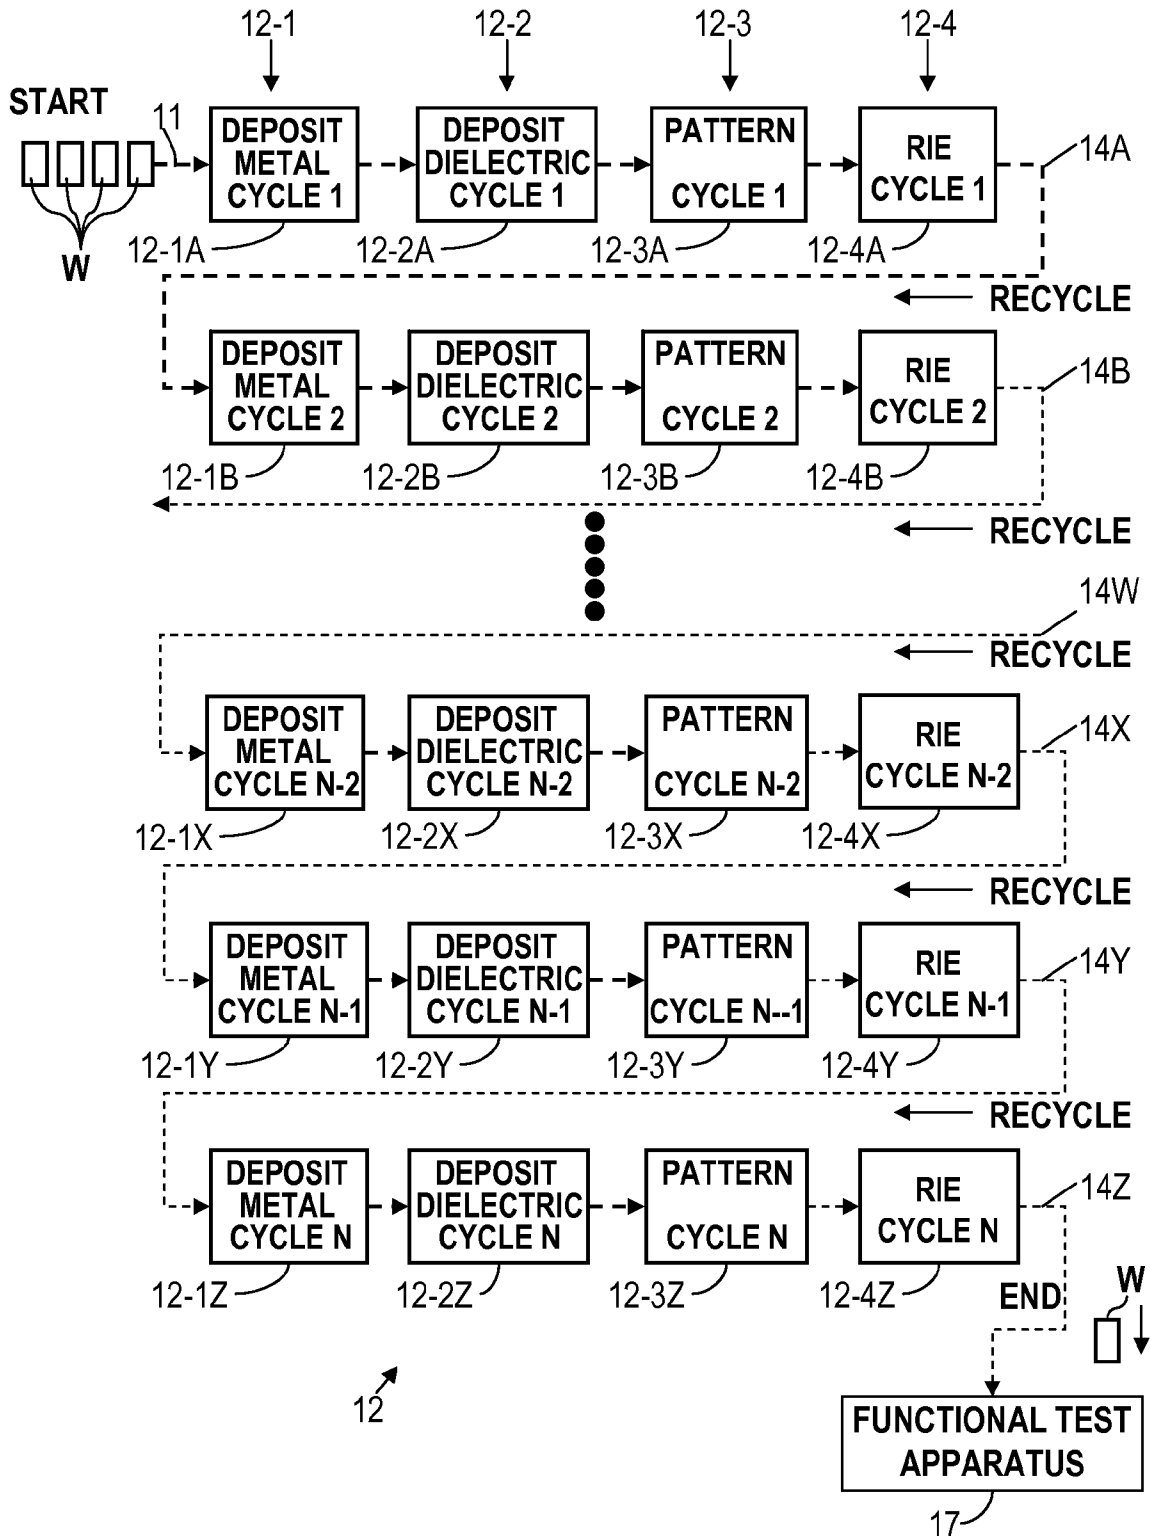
12-1
12-2
12-3
12-4

START
11
W

DEPOSIT METAL CYCLE 1
DEPOSIT DIELECTRIC CYCLE 1
PATTERN CYCLE 1
RIE CYCLE 1
14A

12-1A
12-2A
12-3A
12-4A

RECYCLE

DEPOSIT METAL CYCLE 2
DEPOSIT DIELECTRIC CYCLE 2
PATTERN CYCLE 2
RIE CYCLE 2
14B

12-1B
12-2B
12-3B
12-4B

RECYCLE

14W
RECYCLE

DEPOSIT METAL CYCLE N-2
DEPOSIT DIELECTRIC CYCLE N-2
PATTERN CYCLE N-2
RIE CYCLE N-2
14X

12-1X
12-2X
12-3X
12-4X

RECYCLE

DEPOSIT METAL CYCLE N-1
DEPOSIT DIELECTRIC CYCLE N-1
PATTERN CYCLE N--1
RIE CYCLE N-1
14Y

12-1Y
12-2Y
12-3Y
12-4Y

RECYCLE

DEPOSIT METAL CYCLE N
DEPOSIT DIELECTRIC CYCLE N
PATTERN CYCLE N
RIE CYCLE N
14Z

12-1Z
12-2Z
12-3Z
12-4Z

END
W

12

FUNCTIONAL TEST APPARATUS
17